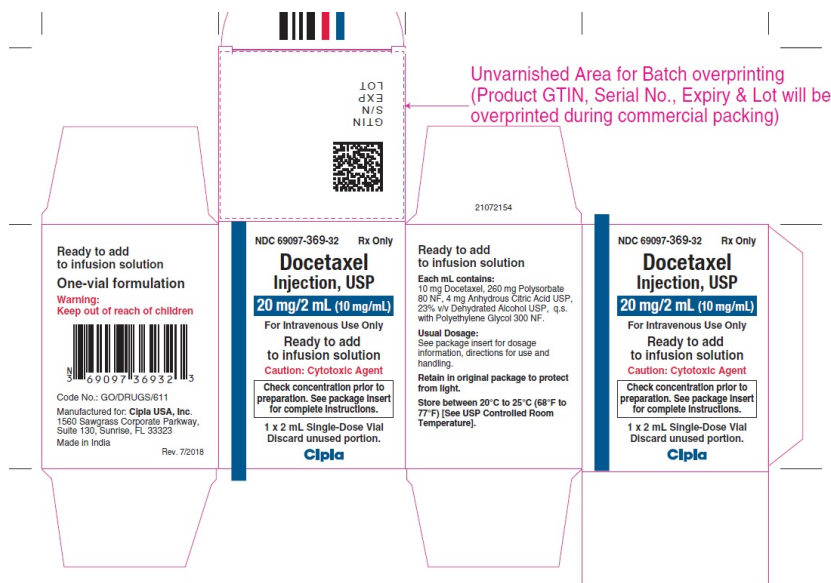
GTIN
S/N
EXP
LOT

Unvarnished Area for Batch overprinting (Product GTIN, Serial No., Expiry & Lot will be overprinted during commercial packing)

21072154

Ready to add to infusion solution

One-vial formulation

Warning: Keep out of reach of children

N 3 69097 36932 3

Code No.: GO/DRUGS/611

Manufactured for: Cipla USA, Inc. 1560 Sawgrass Corporate Parkway, Suite 130, Sunrise, FL 33323

Made in India

Rev. 7/2018

NDC 69097-369-32 Rx Only

Docetaxel Injection, USP

20 mg/2 mL (10 mg/mL)

For Intravenous Use Only

Ready to add to infusion solution

Caution: Cytotoxic Agent

Check concentration prior to preparation. See package insert for complete instructions.

1 x 2 mL Single-Dose Vial Discard unused portion.

Cipla

Ready to add to infusion solution

Each mL contains:
10 mg Docetaxel, 260 mg Polysorbate 80 NF, 4 mg Anhydrous Citric Acid USP, 23% v/v Dehydrated Alcohol USP, q.s. with Polyethylene Glycol 300 NF.

Usual Dosage:
See package insert for dosage information, directions for use and handling.

Retain in original package to protect from light.

Store between 20°C to 25°C (68°F to 77°F) [See USP Controlled Room Temperature].

NDC 69097-369-32 Rx Only

Docetaxel Injection, USP

20 mg/2 mL (10 mg/mL)

For Intravenous Use Only

Ready to add to infusion solution

Caution: Cytotoxic Agent

Check concentration prior to preparation. See package insert for complete instructions.

1 x 2 mL Single-Dose Vial Discard unused portion.

Cipla